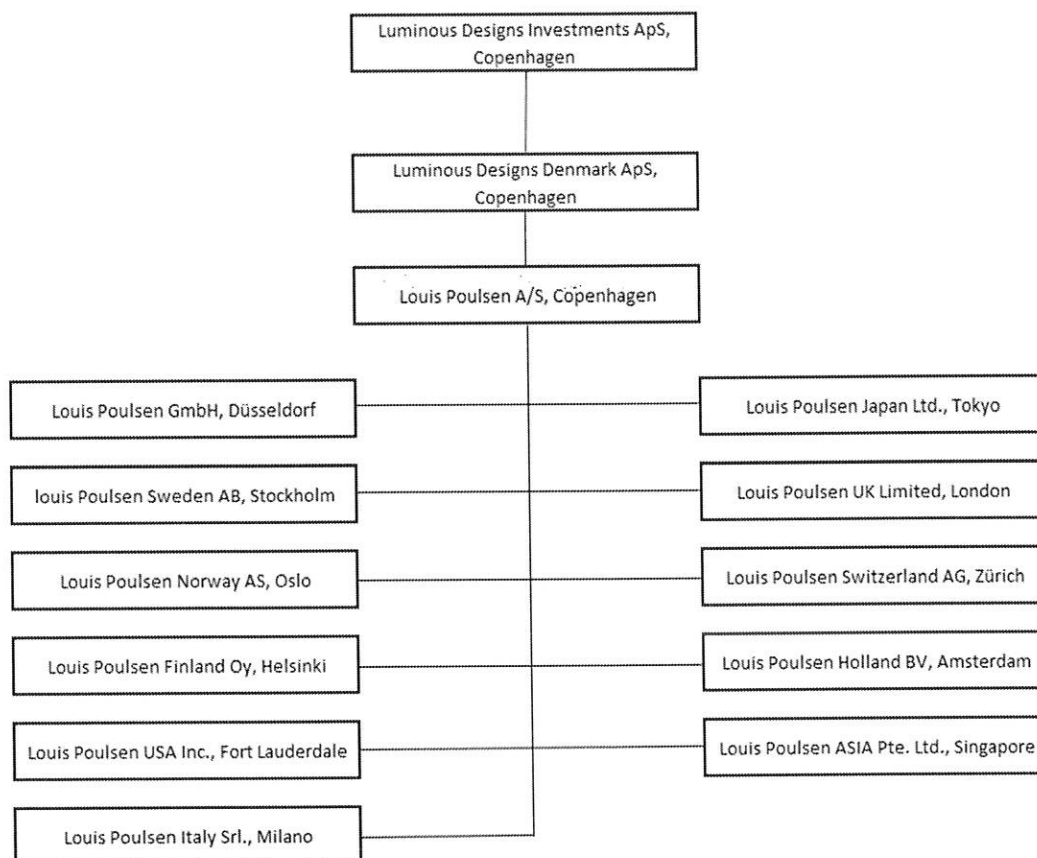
Luminous Designs Investments ApS, Copenhagen

Luminous Designs Denmark ApS, Copenhagen

Louis Poulsen A/S, Copenhagen

Louis Poulsen GmbH, Düsseldorf

Louis Poulsen Japan Ltd., Tokyo

louis Poulsen Sweden AB, Stockholm

Louis Poulsen UK Limited, London

Louis Poulsen Norway AS, Oslo

Louis Poulsen Switzerland AG, Zürich

Louis Poulsen Finland Oy, Helsinki

Louis Poulsen Holland BV, Amsterdam

Louis Poulsen USA Inc., Fort Lauderdale

Louis Poulsen ASIA Pte. Ltd., Singapore

Louis Poulsen Italy Srl., Milano